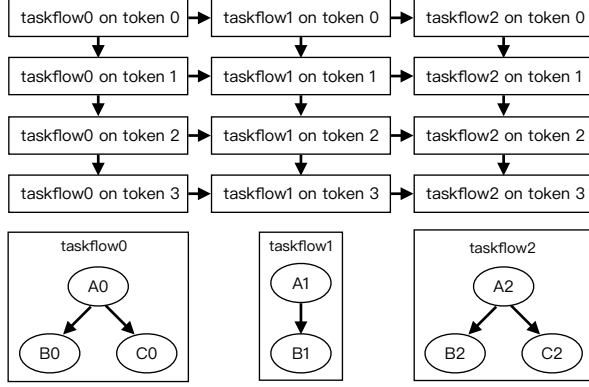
taskflow0 on token 0
taskflow1 on token 0
taskflow2 on token 0
taskflow0 on token 1
taskflow1 on token 1
taskflow2 on token 1
taskflow0 on token 2
taskflow1 on token 2
taskflow2 on token 2
taskflow0 on token 3
taskflow1 on token 3
taskflow2 on token 3

taskflow0
A0
B0
C0

taskflow1
A1
B1

taskflow2
A2
B2
C2